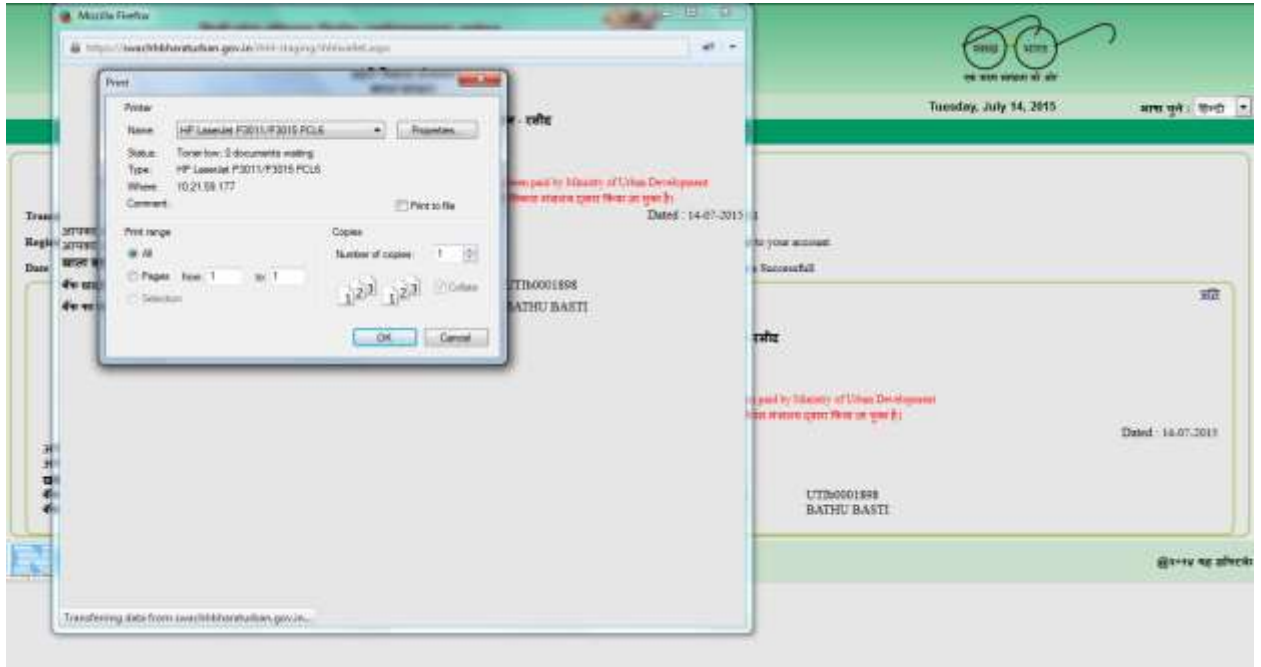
Mozilla Firefox

https://swachhbharaturban.gov.in/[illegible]

Print

Printer

Name: HP LaserJet P3011/P3015 PCL6

Properties...

Status: Toner low; 0 documents waiting

Type: HP LaserJet P3011/P3015 PCL6

Where: 10.21.58.177

Comment:

Print to file

Print range

All

Pages from: 1 to: 1

Selection

Copies

Number of copies: 1

Collate

OK

Cancel

- रसीद

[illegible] paid by Ministry of Urban Development

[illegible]

Dated : 14-07-2015

Trans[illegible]

Regis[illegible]

Date

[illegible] your account

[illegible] Successfull

UTIb0001898

BATHU BASTI

रसीद

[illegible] paid by Ministry of Urban Development

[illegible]

Dated : 14-07-2015

UTIb0001898

BATHU BASTI

Transferring data from swachhbharaturban.gov.in...

एक कदम स्वच्छता की ओर

Tuesday, July 14, 2015

भाषा चुनें : हिन्दी

@२०१४ यह अधिकार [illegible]